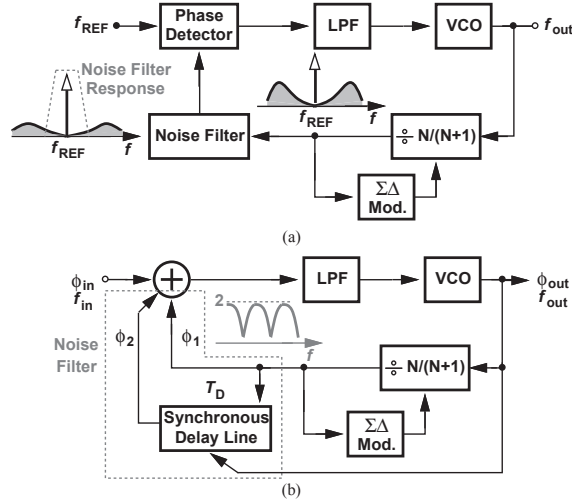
$f_{REF}$
Phase Detector
LPF
VCO
$f_{out}$
Noise Filter Response
$f_{REF}$
$f$
$f_{REF}$
$f$
Noise Filter
$\div$ N/(N+1)
ΣΔ Mod.
(a)

$\phi_{in}$
$f_{in}$
LPF
VCO
$\phi_{out}$
$f_{out}$
2
$f$
Noise Filter
$\phi_2$
$\phi_1$
$\div$ N/(N+1)
$T_D$
Synchronous Delay Line
ΣΔ Mod.
(b)